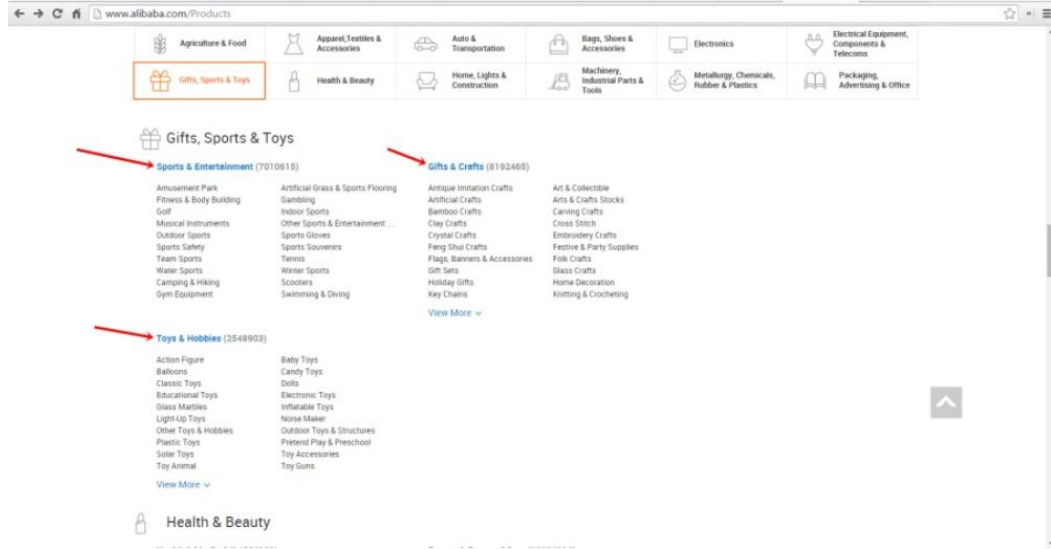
www.alibaba.com/Products

| Agriculture & Food | Apparel,Textiles & Accessories | Auto & Transportation | Bags, Shoes & Accessories | Electronics | Electrical Equipment, Components & Telecoms |
|---|---|---|---|---|---|
| Gifts, Sports & Toys | Health & Beauty | Home, Lights & Construction | Machinery, Industrial Parts & Tools | Metallurgy, Chemicals, Rubber & Plastics | Packaging, Advertising & Office |

Gifts, Sports & Toys

Sports & Entertainment (7010615)

Amusement Park
Fitness & Body Building
Golf
Musical Instruments
Outdoor Sports
Sports Safety
Team Sports
Water Sports
Camping & Hiking
Gym Equipment

Artificial Grass & Sports Flooring
Gambling
Indoor Sports
Other Sports & Entertainment ...
Sports Gloves
Sports Souvenirs
Tennis
Winter Sports
Scooters
Swimming & Diving

Gifts & Crafts (8192465)

Antique Imitation Crafts
Artificial Crafts
Bamboo Crafts
Clay Crafts
Crystal Crafts
Feng Shui Crafts
Flags, Banners & Accessories
Gift Sets
Holiday Gifts
Key Chains

Art & Collectible
Arts & Crafts Stocks
Carving Crafts
Cross Stitch
Embroidery Crafts
Festive & Party Supplies
Folk Crafts
Glass Crafts
Home Decoration
Knitting & Crocheting

View More

Toys & Hobbies (2548903)

Action Figure
Balloons
Classic Toys
Educational Toys
Glass Marbles
Light-Up Toys
Other Toys & Hobbies
Plastic Toys
Solar Toys
Toy Animal

Baby Toys
Candy Toys
Dolls
Electronic Toys
Inflatable Toys
Noise Maker
Outdoor Toys & Structures
Pretend Play & Preschool
Toy Accessories
Toy Guns

View More

Health & Beauty